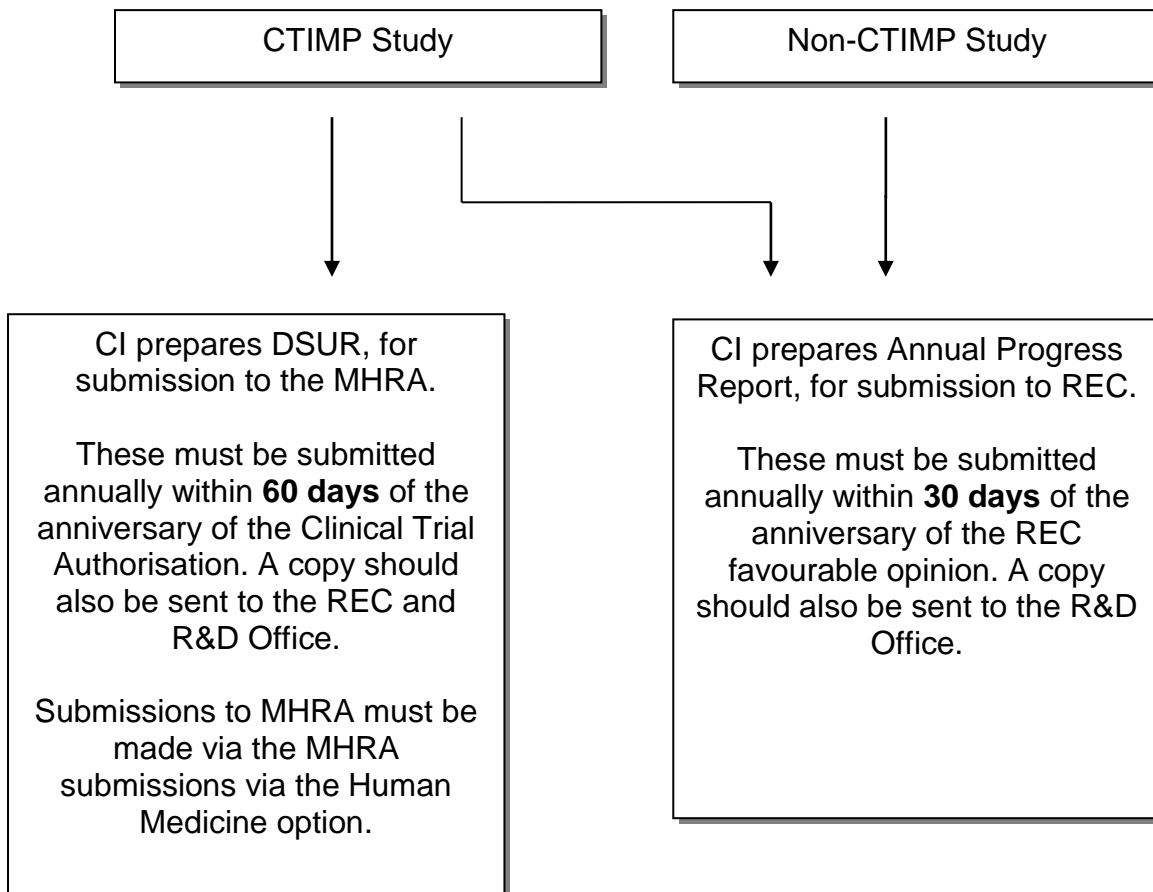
CTIMP Study

Non-CTIMP Study

CI prepares DSUR, for submission to the MHRA.

These must be submitted annually within **60 days** of the anniversary of the Clinical Trial Authorisation. A copy should also be sent to the REC and R&D Office.

Submissions to MHRA must be made via the MHRA submissions via the Human Medicine option.

CI prepares Annual Progress Report, for submission to REC.

These must be submitted annually within **30 days** of the anniversary of the REC favourable opinion. A copy should also be sent to the R&D Office.